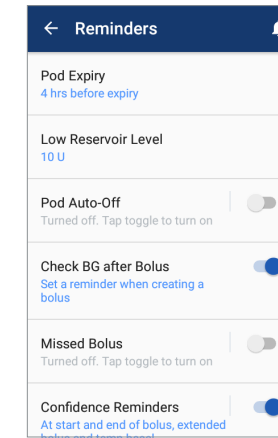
← Reminders

Pod Expiry
4 hrs before expiry

Low Reservoir Level
10 U

Pod Auto-Off
Turned off. Tap toggle to turn on

Check BG after Bolus
Set a reminder when creating a bolus

Missed Bolus
Turned off. Tap toggle to turn on

Confidence Reminders
At start and end of bolus, extended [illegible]